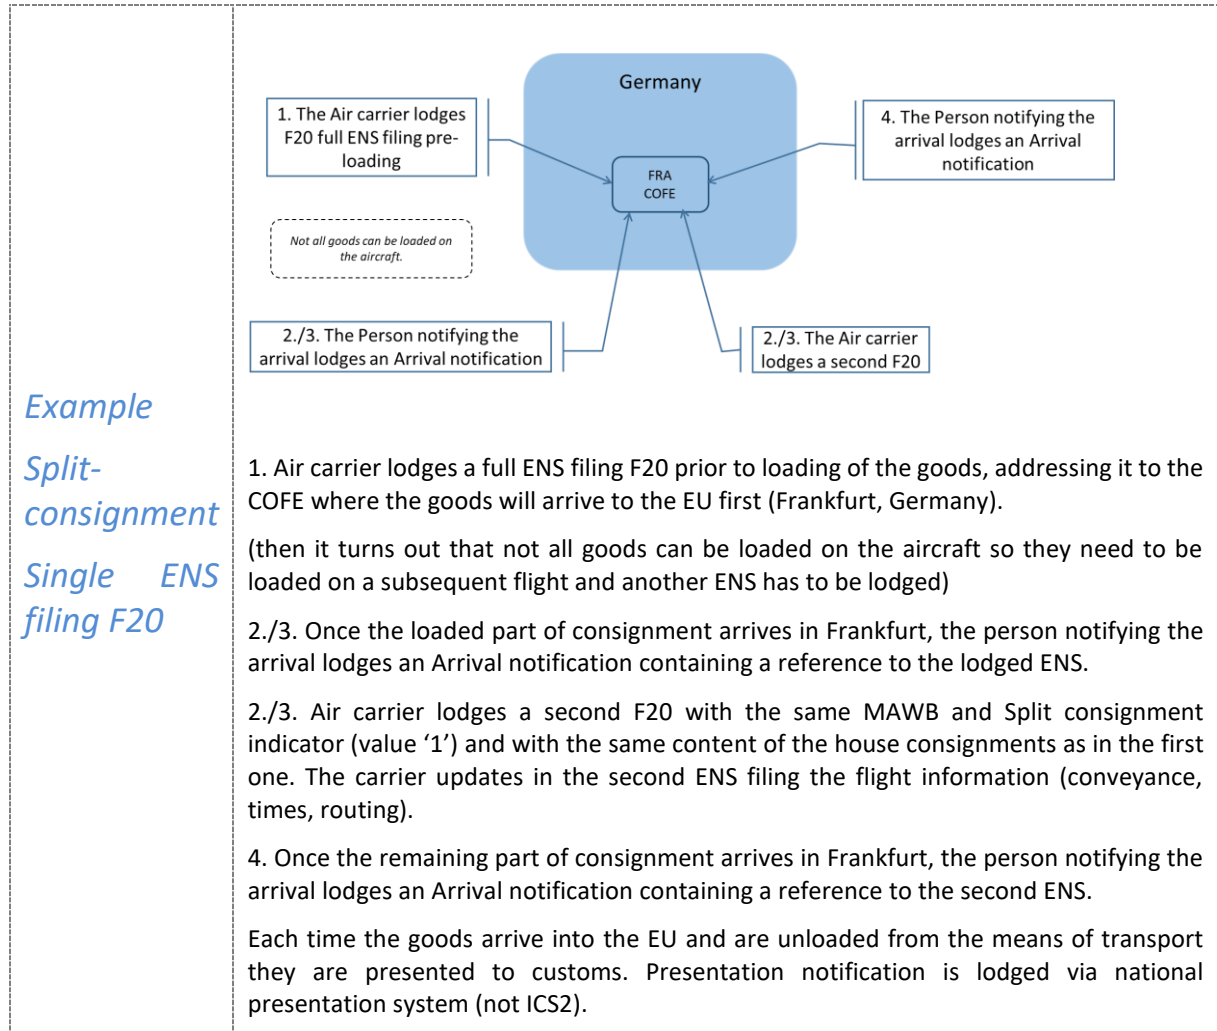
Example

Split-consignment

Single ENS filing F20

Germany

1. The Air carrier lodges F20 full ENS filing pre-loading

FRA COFE

4. The Person notifying the arrival lodges an Arrival notification

Not all goods can be loaded on the aircraft.

2./3. The Person notifying the arrival lodges an Arrival notification

2./3. The Air carrier lodges a second F20

1. Air carrier lodges a full ENS filing F20 prior to loading of the goods, addressing it to the COFE where the goods will arrive to the EU first (Frankfurt, Germany).

(then it turns out that not all goods can be loaded on the aircraft so they need to be loaded on a subsequent flight and another ENS has to be lodged)

2./3. Once the loaded part of consignment arrives in Frankfurt, the person notifying the arrival lodges an Arrival notification containing a reference to the lodged ENS.

2./3. Air carrier lodges a second F20 with the same MAWB and Split consignment indicator (value '1') and with the same content of the house consignments as in the first one. The carrier updates in the second ENS filing the flight information (conveyance, times, routing).

4. Once the remaining part of consignment arrives in Frankfurt, the person notifying the arrival lodges an Arrival notification containing a reference to the second ENS.

Each time the goods arrive into the EU and are unloaded from the means of transport they are presented to customs. Presentation notification is lodged via national presentation system (not ICS2).